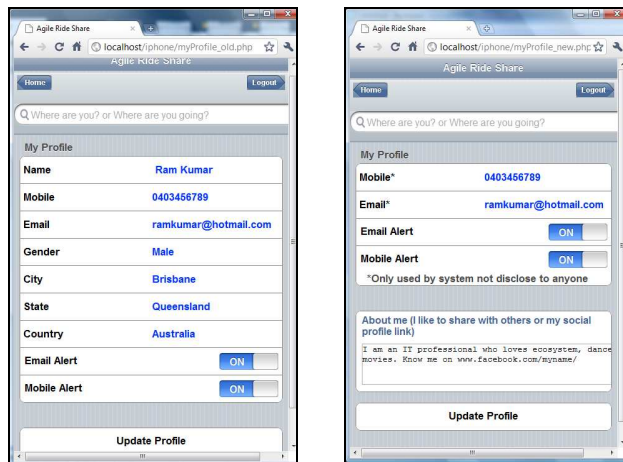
Agile Ride Share

localhost/iphone/myProfile_old.php

Agile Ride Share

Home

Logout

Where are you? or Where are you going?

My Profile

| Name | Ram Kumar |
|---|---|
| Mobile | 0403456789 |
| Email | ramkumar@hotmail.com |
| Gender | Male |
| City | Brisbane |
| State | Queensland |
| Country | Australia |
| Email Alert | ON |
| Mobile Alert | ON |

Update Profile

Agile Ride Share

localhost/iphone/myProfile_new.php

Agile Ride Share

Home

Logout

Where are you? or Where are you going?

My Profile

| Mobile* | 0403456789 |
|---|---|
| Email* | ramkumar@hotmail.com |
| Email Alert | ON |
| Mobile Alert | ON |

*Only used by system not disclose to anyone

About me (I like to share with others or my social profile link)

I am an IT professional who loves ecosystem, dance movies. Know me on www.facebook.com/myname/

Update Profile